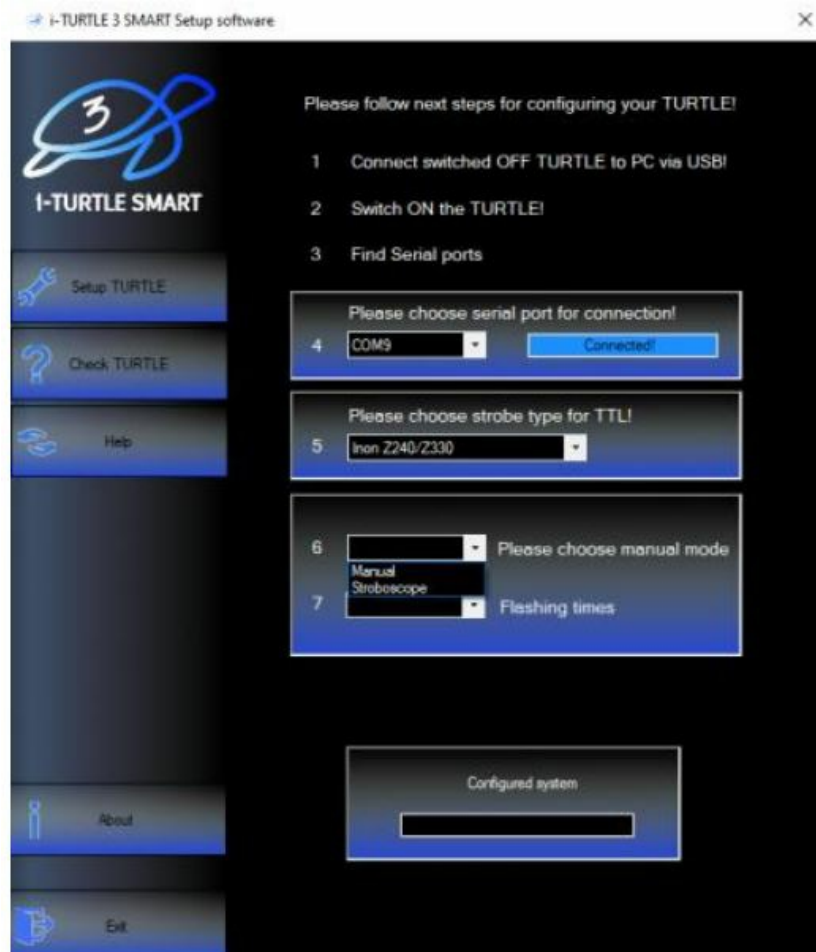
i-TURTLE 3 SMART Setup software

×

3

I-TURTLE SMART

Setup TURTLE

Check TURTLE

Help

About

Exit

Please follow next steps for configuring your TURTLE!

1 Connect switched OFF TURTLE to PC via USB!

2 Switch ON the TURTLE!

3 Find Serial ports

Please choose serial port for connection!

4 COM9 Connected!

Please choose strobe type for TTL!

5 Inon Z240/Z330

6 Please choose manual mode

Manual
Stroboscope

7 Fleshing times

Configured system